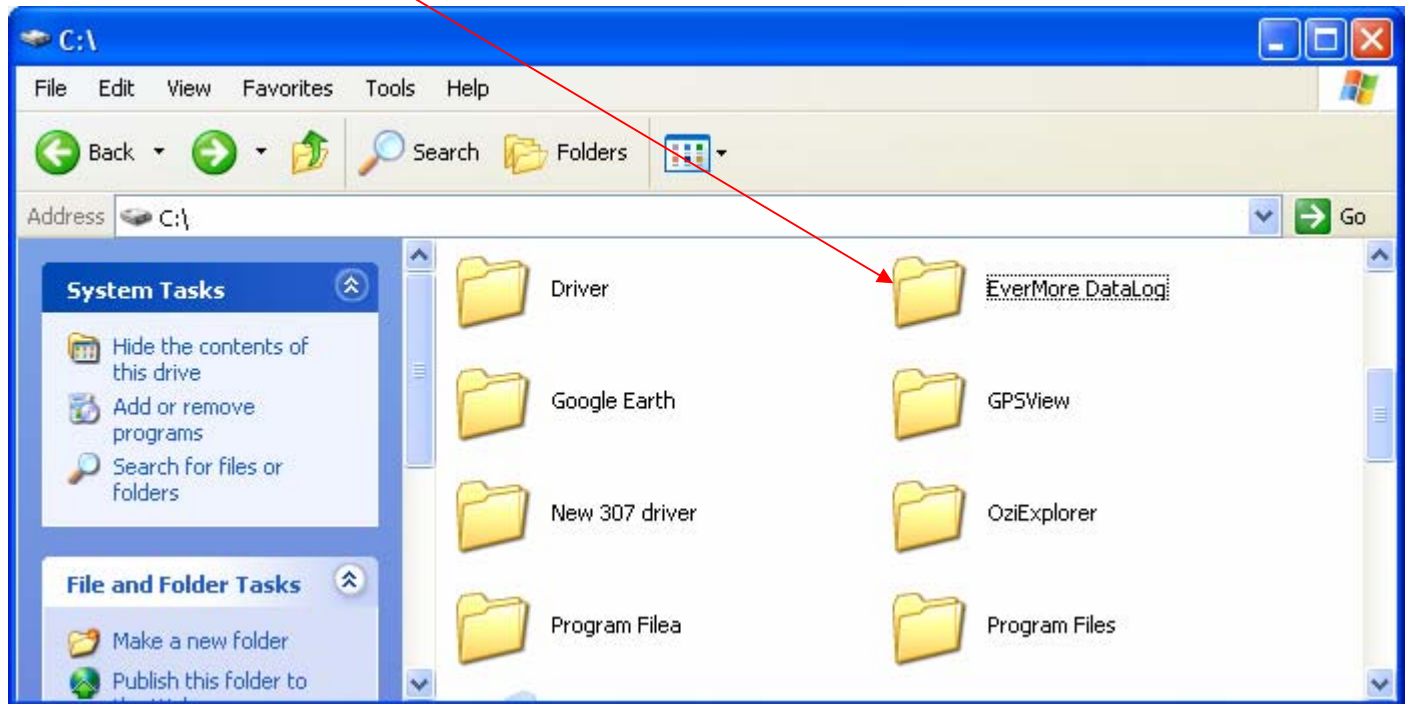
C:\

File Edit View Favorites Tools Help

Back Search Folders

Address C:\

Go

System Tasks

Hide the contents of this drive

Add or remove programs

Search for files or folders

File and Folder Tasks

Make a new folder

Publish this folder to

Driver

EverMore DataLog

Google Earth

GPSView

New 307 driver

OziExplorer

Program Filea

Program Files